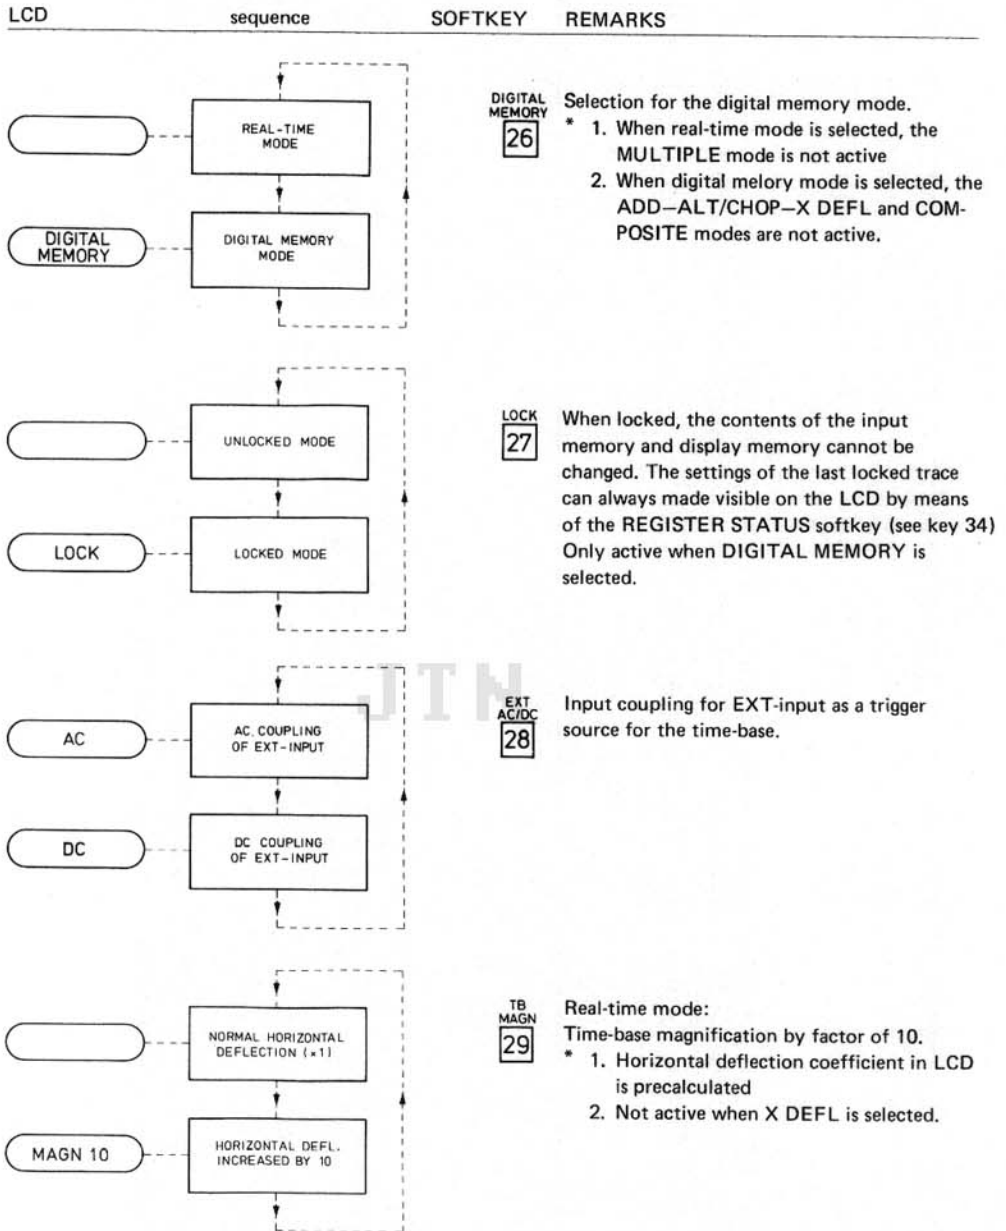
LCD sequence SOFTKEY REMARKS

REAL-TIME MODE

DIGITAL MEMORY

DIGITAL MEMORY MODE

DIGITAL MEMORY
26

Selection for the digital memory mode.
* 1. When real-time mode is selected, the MULTIPLE mode is not active
2. When digital melory mode is selected, the ADD–ALT/CHOP–X DEFL and COMPOSITE modes are not active.

UNLOCKED MODE

LOCK

LOCKED MODE

LOCK
27

When locked, the contents of the input memory and display memory cannot be changed. The settings of the last locked trace can always made visible on the LCD by means of the REGISTER STATUS softkey (see key 34) Only active when DIGITAL MEMORY is selected.

AC

AC COUPLING OF EXT-INPUT

DC

DC COUPLING OF EXT-INPUT

JTN

EXT AC/DC
28

Input coupling for EXT-input as a trigger source for the time-base.

NORMAL HORIZONTAL DEFLECTION (×1)

MAGN 10

HORIZONTAL DEFL. INCREASED BY 10

TB MAGN
29

Real-time mode:
Time-base magnification by factor of 10.
* 1. Horizontal deflection coefficient in LCD is precalculated
2. Not active when X DEFL is selected.